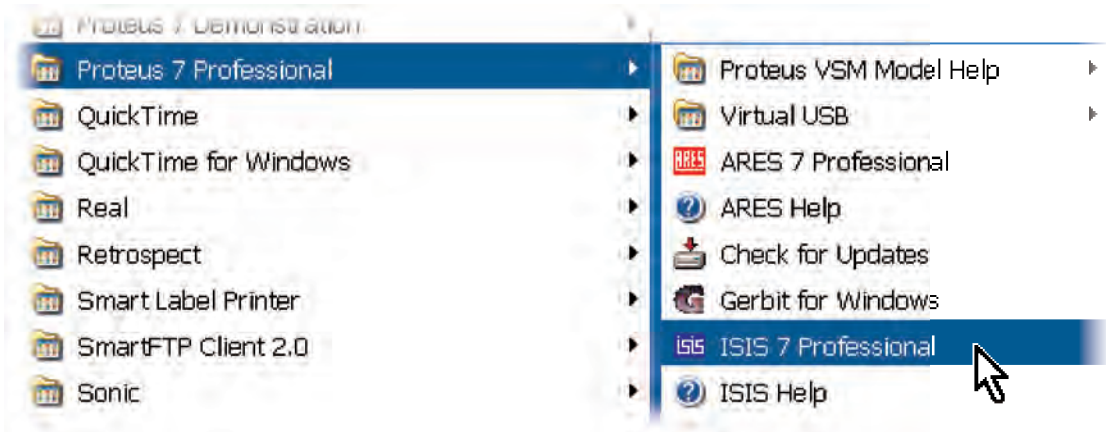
Proteus 7 Demonstration
Proteus 7 Professional
QuickTime
QuickTime for Windows
Real
Retrospect
Smart Label Printer
SmartFTP Client 2.0
Sonic

Proteus VSM Model Help
Virtual USB
ARES 7 Professional
ARES Help
Check for Updates
Gerbit for Windows
ISIS 7 Professional
ISIS Help